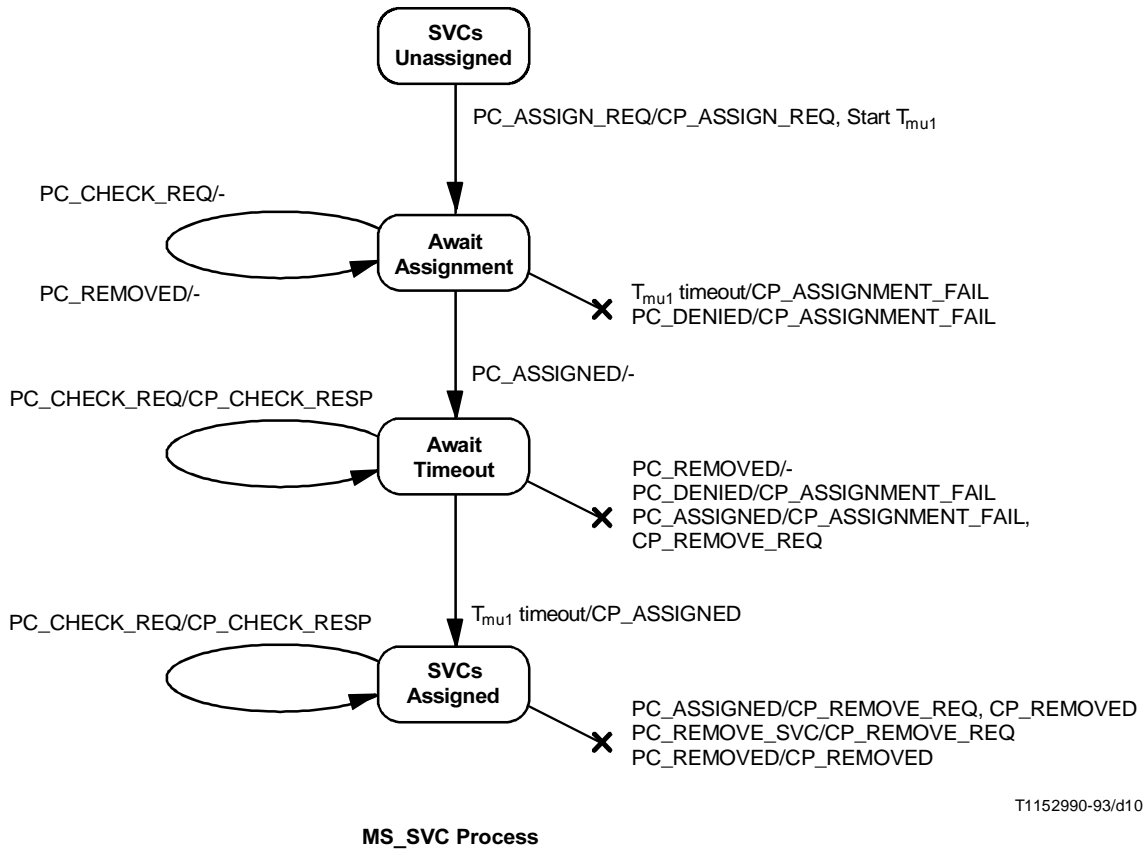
SVCs Unassigned

PC_ASSIGN_REQ/CP_ASSIGN_REQ, Start $T_{mu1}$

PC_CHECK_REQ/-

Await Assignment

PC_REMOVED/-

$T_{mu1}$ timeout/CP_ASSIGNMENT_FAIL
PC_DENIED/CP_ASSIGNMENT_FAIL

PC_ASSIGNED/-

PC_CHECK_REQ/CP_CHECK_RESP

Await Timeout

PC_REMOVED/-
PC_DENIED/CP_ASSIGNMENT_FAIL
PC_ASSIGNED/CP_ASSIGNMENT_FAIL, CP_REMOVE_REQ

$T_{mu1}$ timeout/CP_ASSIGNED

PC_CHECK_REQ/CP_CHECK_RESP

SVCs Assigned

PC_ASSIGNED/CP_REMOVE_REQ, CP_REMOVED
PC_REMOVE_SVC/CP_REMOVE_REQ
PC_REMOVED/CP_REMOVED

T1152990-93/d10

MS_SVC Process